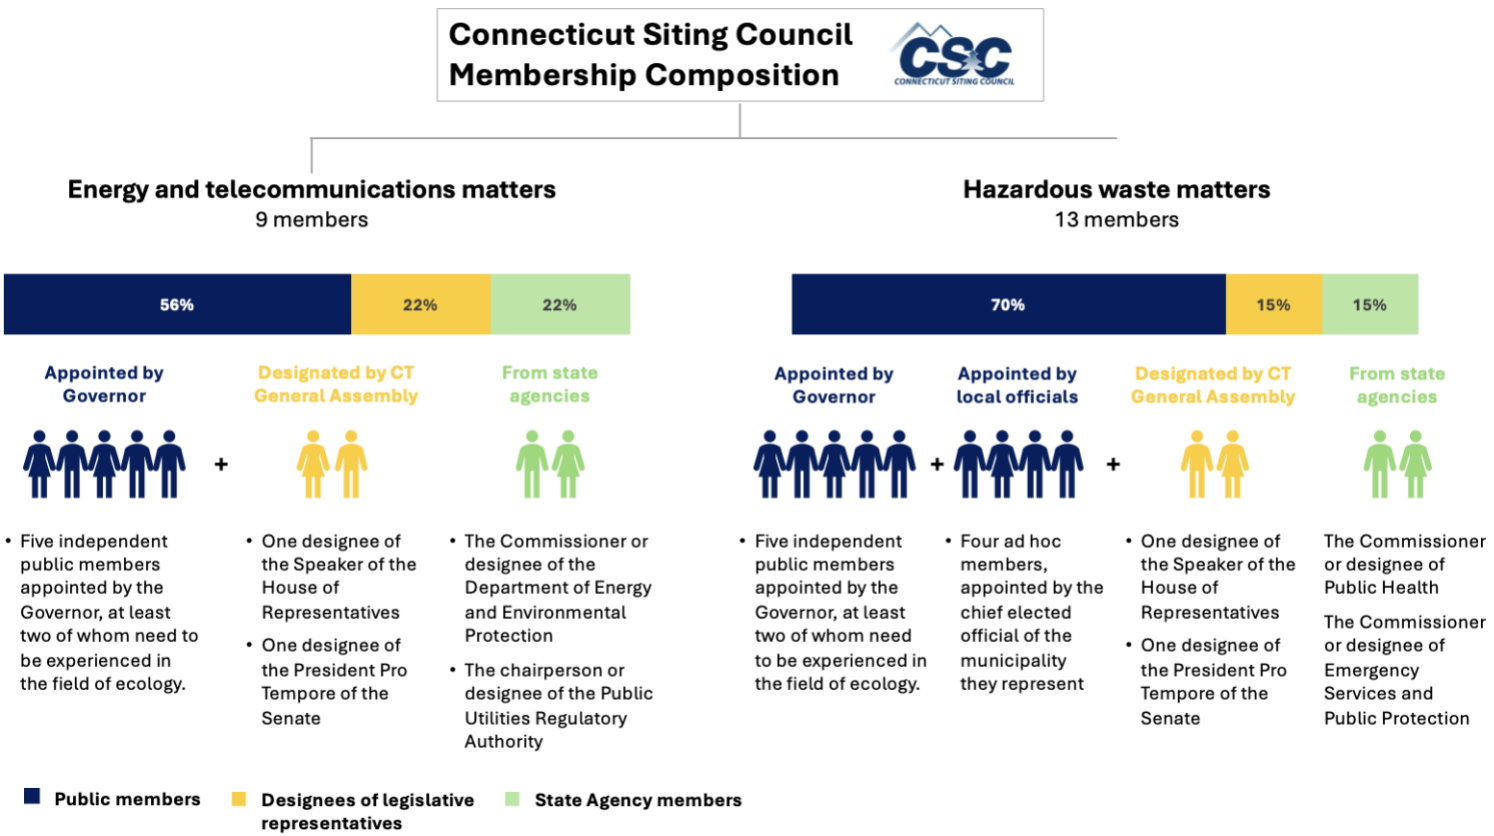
Connecticut Siting Council Membership Composition

CSC
CONNECTICUT SITING COUNCIL

Energy and telecommunications matters
9 members

| 56% | 22% | 22% |
|---|---|---|

Appointed by Governor

Designated by CT General Assembly

From state agencies

+

• Five independent public members appointed by the Governor, at least two of whom need to be experienced in the field of ecology.

• One designee of the Speaker of the House of Representatives

• One designee of the President Pro Tempore of the Senate

• The Commissioner or designee of the Department of Energy and Environmental Protection

• The chairperson or designee of the Public Utilities Regulatory Authority

Hazardous waste matters
13 members

| 70% | 15% | 15% |
|---|---|---|

Appointed by Governor

Appointed by local officials

Designated by CT General Assembly

From state agencies

+ +

• Five independent public members appointed by the Governor, at least two of whom need to be experienced in the field of ecology.

• Four ad hoc members, appointed by the chief elected official of the municipality they represent

• One designee of the Speaker of the House of Representatives

• One designee of the President Pro Tempore of the Senate

The Commissioner or designee of Public Health

The Commissioner or designee of Emergency Services and Public Protection

Public members

Designees of legislative representatives

State Agency members